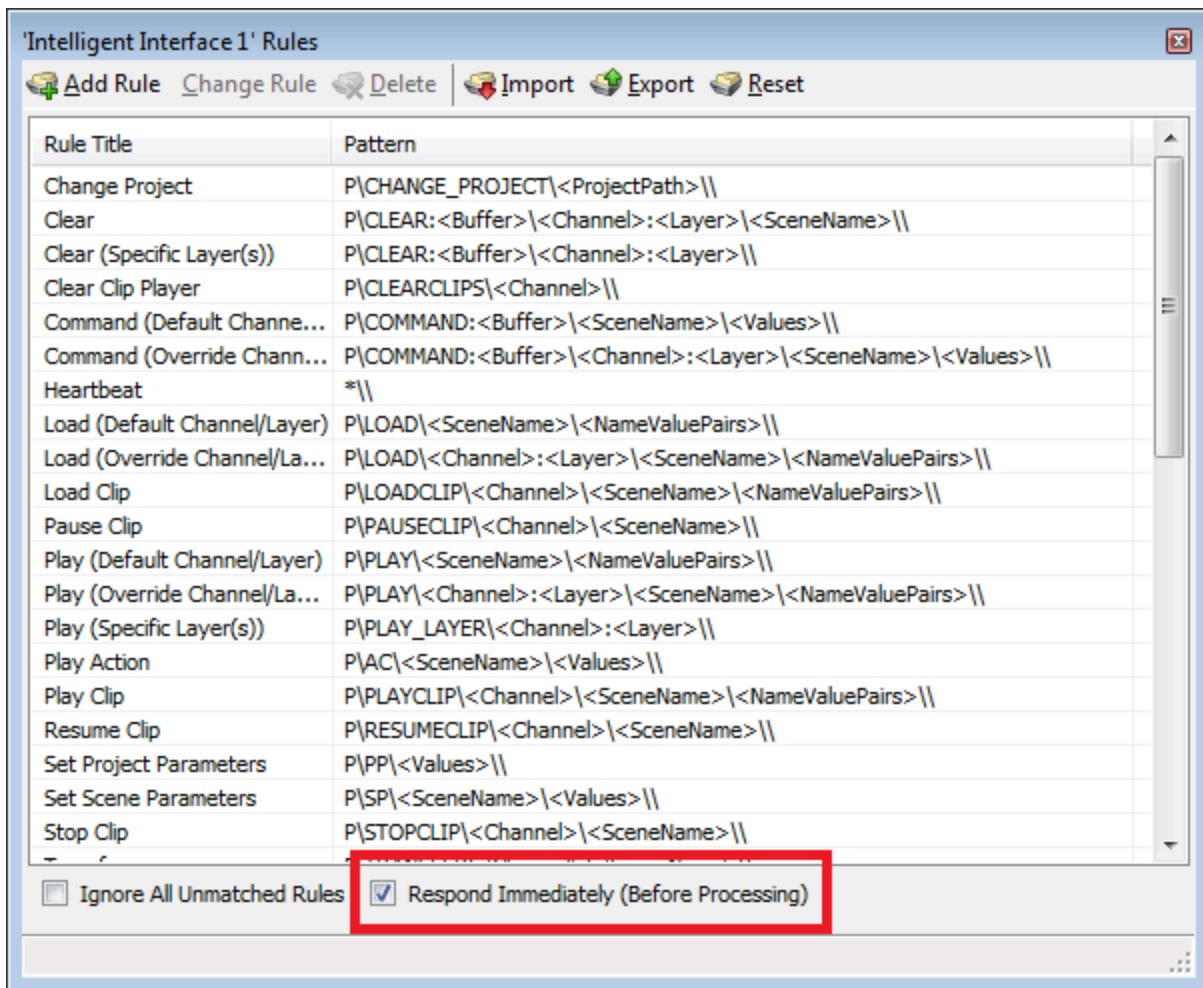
'Intelligent Interface 1' Rules

Add Rule Change Rule Delete Import Export Reset

| Rule Title | Pattern |
|---|---|
| Change Project | P\CHANGE_PROJECT\<ProjectPath>\\ |
| Clear | P\CLEAR:<Buffer>\<Channel>:<Layer>\<SceneName>\\ |
| Clear (Specific Layer(s)) | P\CLEAR:<Buffer>\<Channel>:<Layer>\\ |
| Clear Clip Player | P\CLEARCLIPS\<Channel>\\ |
| Command (Default Channe... | P\COMMAND:<Buffer>\<SceneName>\<Values>\\ |
| Command (Override Chann... | P\COMMAND:<Buffer>\<Channel>:<Layer>\<SceneName>\<Values>\\ |
| Heartbeat | *\\ |
| Load (Default Channel/Layer) | P\LOAD\<SceneName>\<NameValuePairs>\\ |
| Load (Override Channel/La... | P\LOAD\<Channel>:<Layer>\<SceneName>\<NameValuePairs>\\ |
| Load Clip | P\LOADCLIP\<Channel>\<SceneName>\<NameValuePairs>\\ |
| Pause Clip | P\PAUSECLIP\<Channel>\<SceneName>\\ |
| Play (Default Channel/Layer) | P\PLAY\<SceneName>\<NameValuePairs>\\ |
| Play (Override Channel/La... | P\PLAY\<Channel>:<Layer>\<SceneName>\<NameValuePairs>\\ |
| Play (Specific Layer(s)) | P\PLAY_LAYER\<Channel>:<Layer>\\ |
| Play Action | P\AC\<SceneName>\<Values>\\ |
| Play Clip | P\PLAYCLIP\<Channel>\<SceneName>\<NameValuePairs>\\ |
| Resume Clip | P\RESUMECLIP\<Channel>\<SceneName>\\ |
| Set Project Parameters | P\PP\<Values>\\ |
| Set Scene Parameters | P\SP\<SceneName>\<Values>\\ |
| Stop Clip | P\STOPCLIP\<Channel>\<SceneName>\\ |
| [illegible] | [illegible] |

Ignore All Unmatched Rules Respond Immediately (Before Processing)